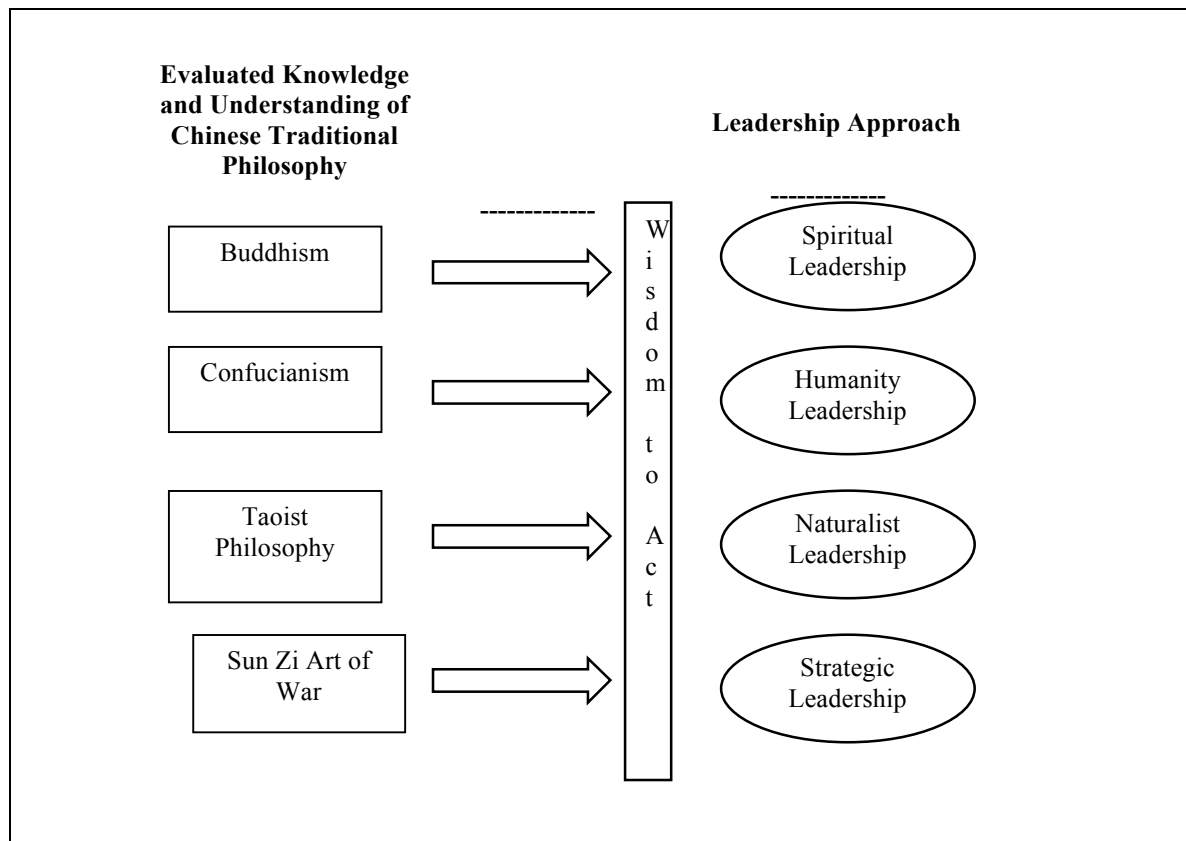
Evaluated Knowledge and Understanding of Chinese Traditional Philosophy

Leadership Approach

-------------

-------------

Buddhism

Confucianism

Taoist Philosophy

Sun Zi Art of War

Wisdom to Act

Spiritual Leadership

Humanity Leadership

Naturalist Leadership

Strategic Leadership